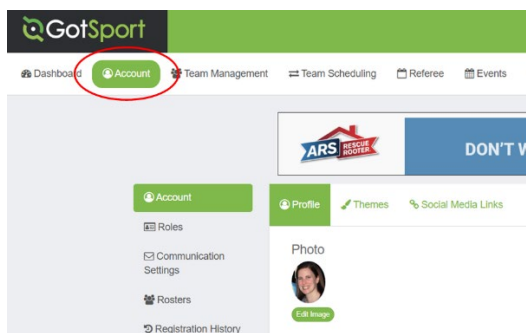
GotSport

Dashboard Account Team Management Team Scheduling Referee Events

ARS RESCUE ROOTER

DON'T W

Account
Roles
Communication Settings
Rosters
Registration History

Profile Themes Social Media Links

Photo

Edit Image